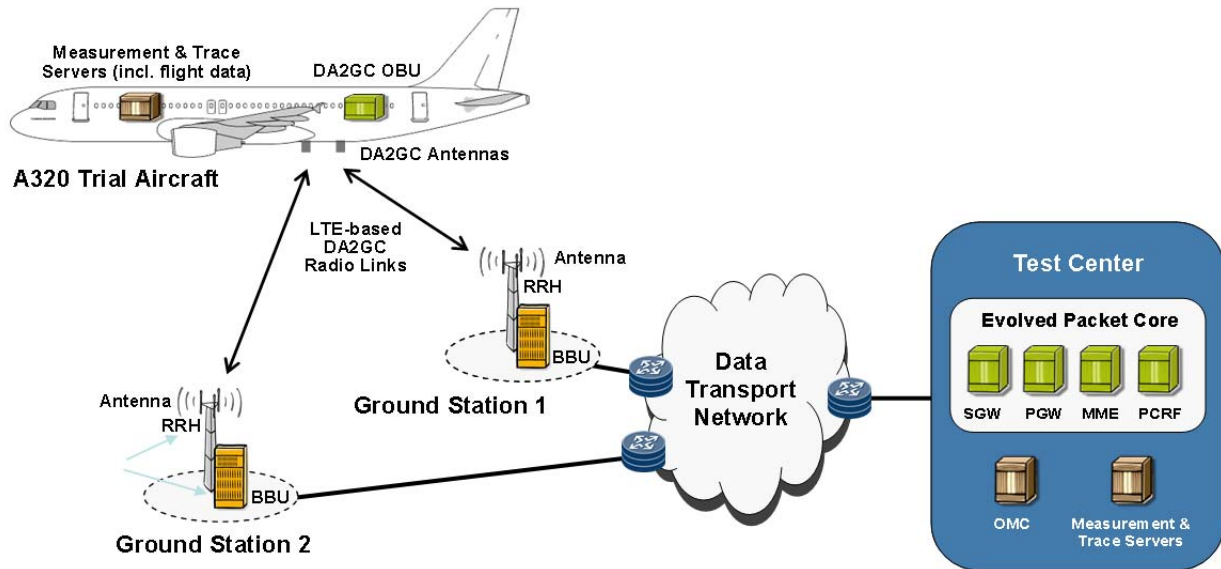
Measurement & Trace Servers (incl. flight data)

DA2GC OBU

DA2GC Antennas

A320 Trial Aircraft

LTE-based DA2GC Radio Links

Antenna

RRH

BBU

Ground Station 1

Antenna

RRH

BBU

Ground Station 2

Data Transport Network

Test Center

Evolved Packet Core

SGW

PGW

MME

PCRF

OMC

Measurement & Trace Servers